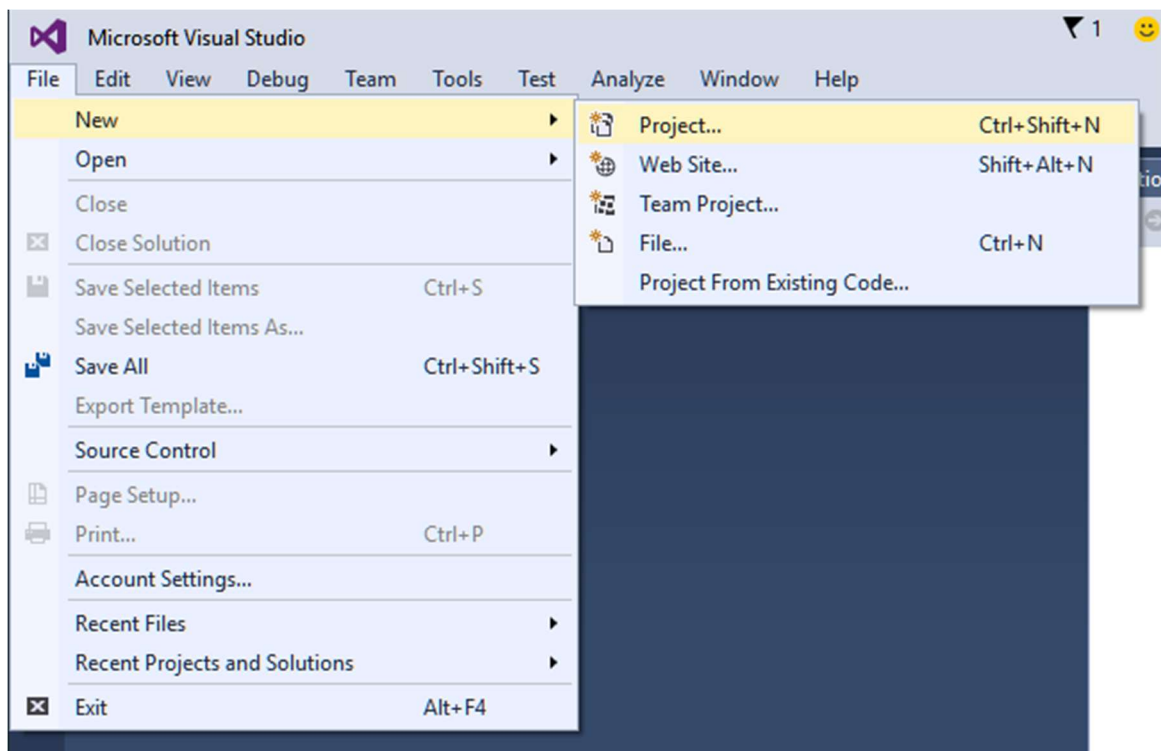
Microsoft Visual Studio
1

File Edit View Debug Team Tools Test Analyze Window Help

New
Open
Close
Close Solution
Save Selected Items Ctrl+S
Save Selected Items As...
Save All Ctrl+Shift+S
Export Template...
Source Control
Page Setup...
Print... Ctrl+P
Account Settings...
Recent Files
Recent Projects and Solutions
Exit Alt+F4

Project... Ctrl+Shift+N
Web Site... Shift+Alt+N
Team Project...
File... Ctrl+N
Project From Existing Code...

tio